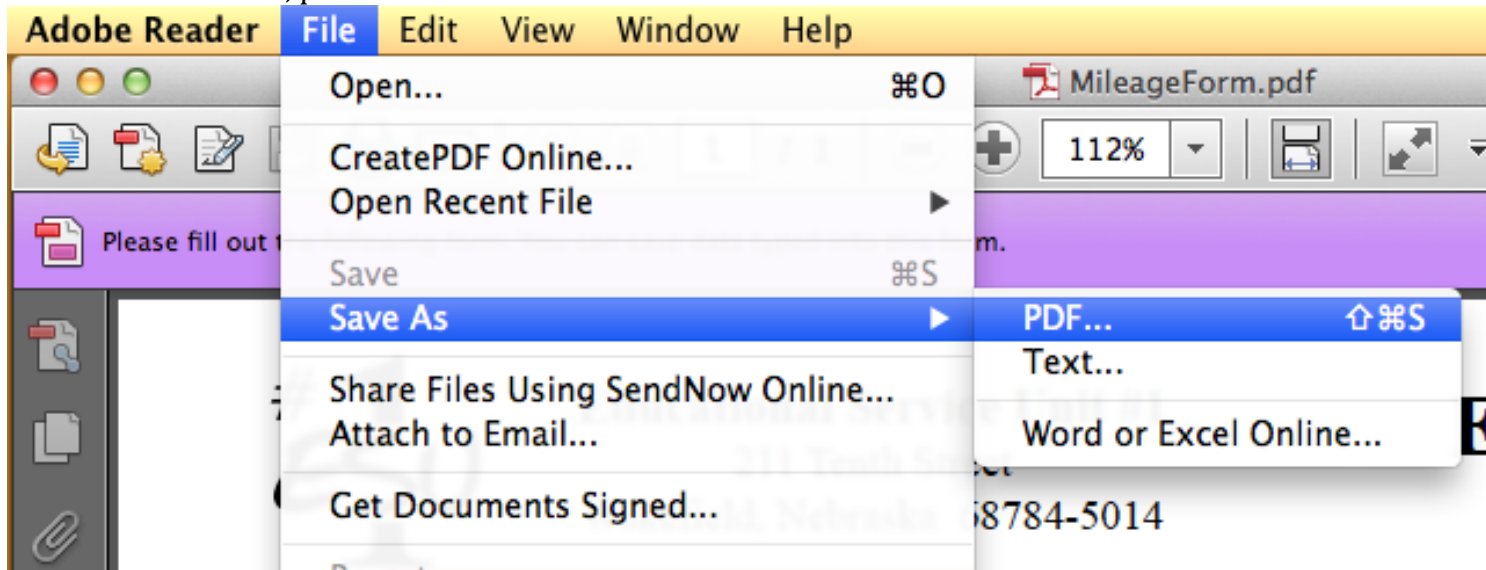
Adobe Reader File Edit View Window Help

MileageForm.pdf

112%

Please fill out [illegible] m.

Open... ⌘O

CreatePDF Online...

Open Recent File

Save ⌘S

Save As

PDF... ⇧⌘S

Text...

Word or Excel Online...

Share Files Using SendNow Online...

Attach to Email...

Get Documents Signed...

68784-5014